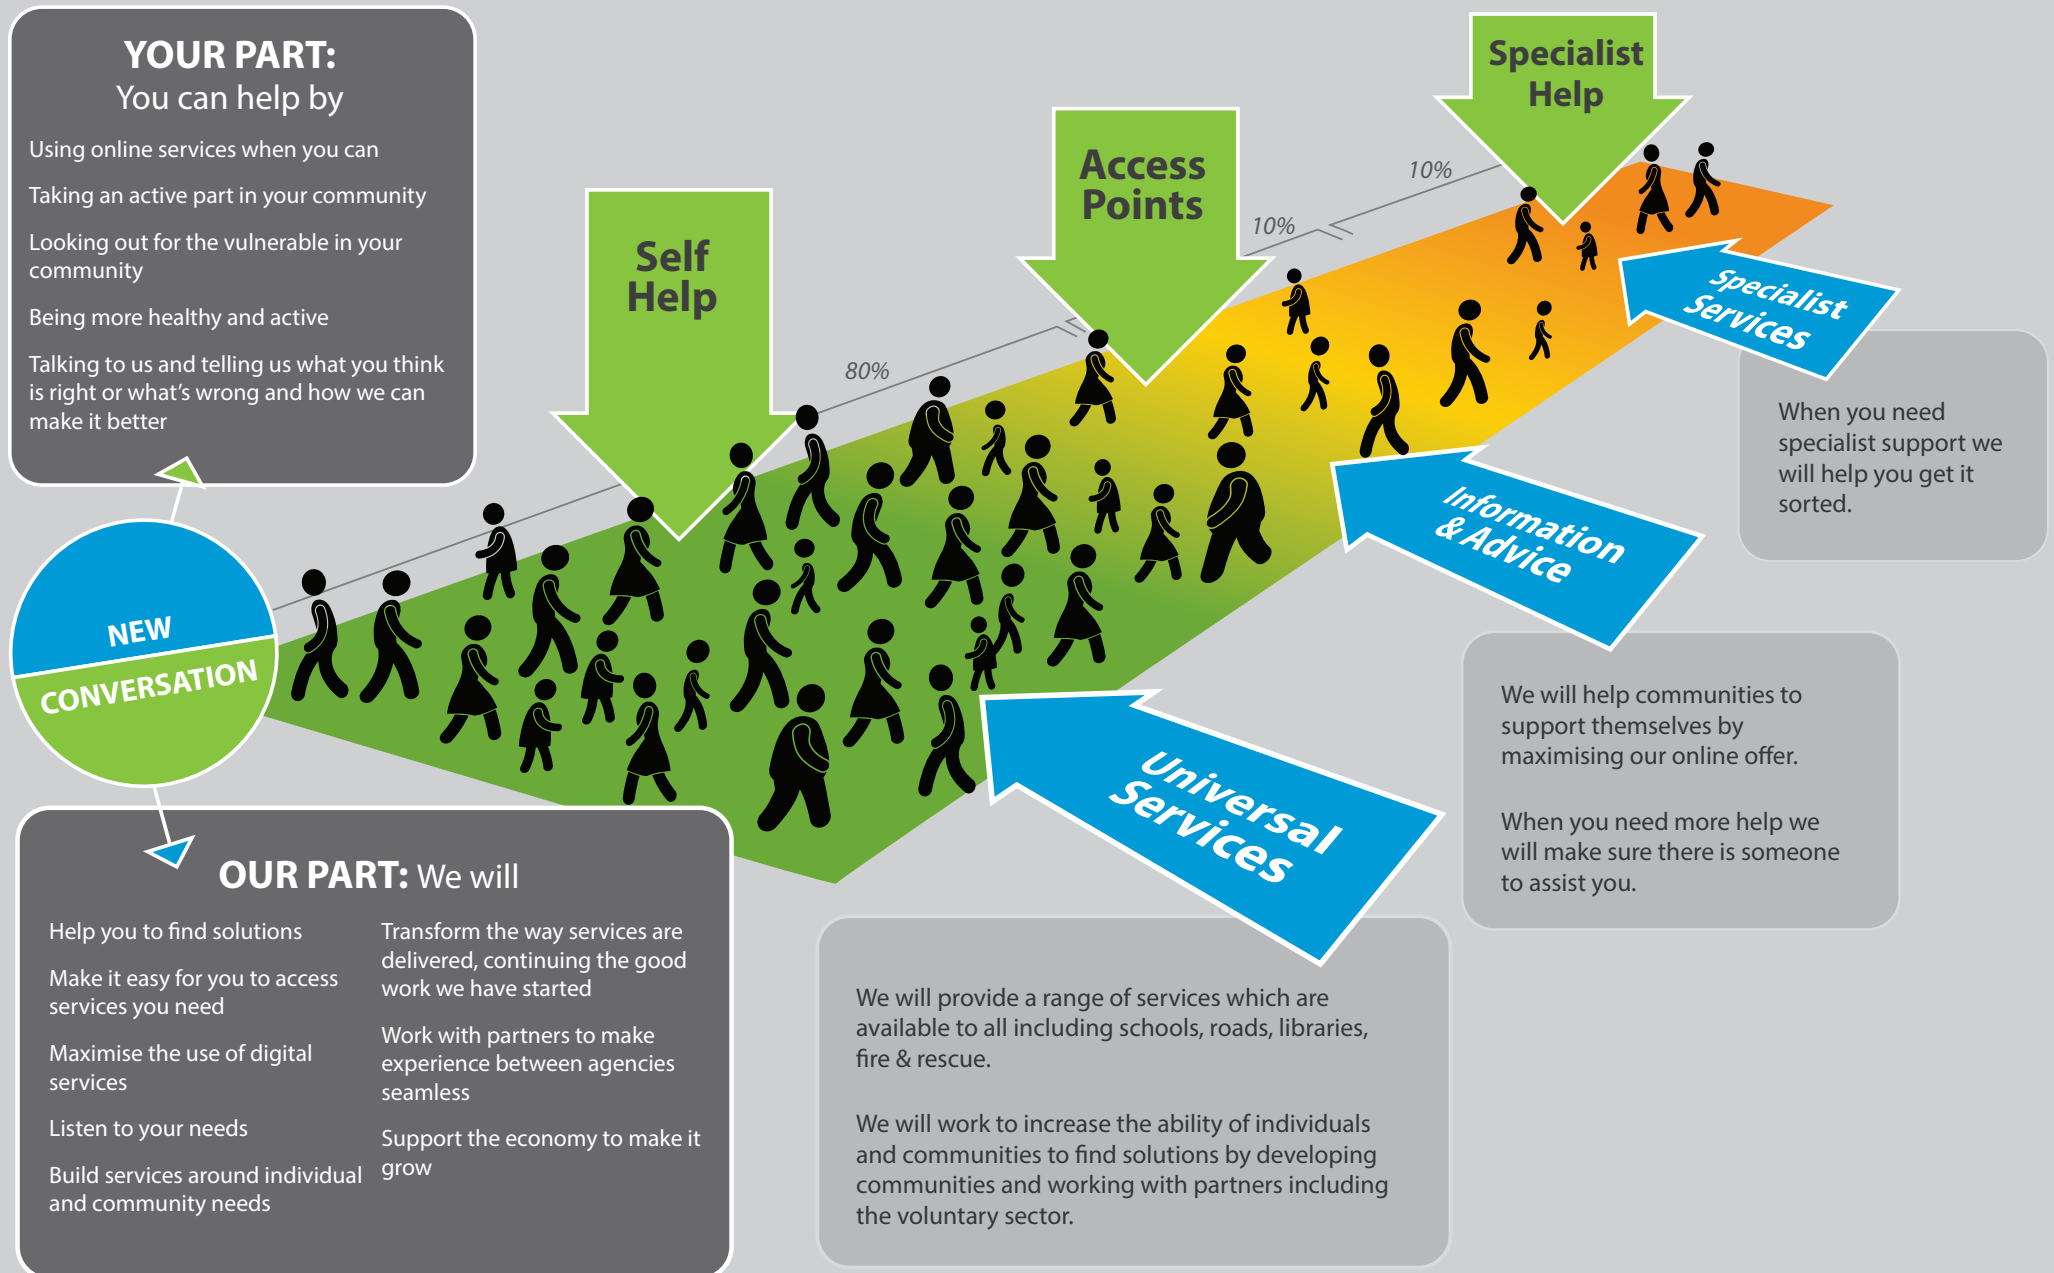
YOUR PART:
You can help by

Using online services when you can

Taking an active part in your community

Looking out for the vulnerable in your community

Being more healthy and active

Talking to us and telling us what you think is right or what's wrong and how we can make it better

Self Help

Access Points

Specialist Help

80%

10%

10%

NEW CONVERSATION

Specialist Services

When you need specialist support we will help you get it sorted.

Information & Advice

We will help communities to support themselves by maximising our online offer.

When you need more help we will make sure there is someone to assist you.

Universal Services

We will provide a range of services which are available to all including schools, roads, libraries, fire & rescue.

We will work to increase the ability of individuals and communities to find solutions by developing communities and working with partners including the voluntary sector.

OUR PART: We will

Help you to find solutions

Make it easy for you to access services you need

Maximise the use of digital services

Listen to your needs

Build services around individual and community needs

Transform the way services are delivered, continuing the good work we have started

Work with partners to make experience between agencies seamless

Support the economy to make it grow